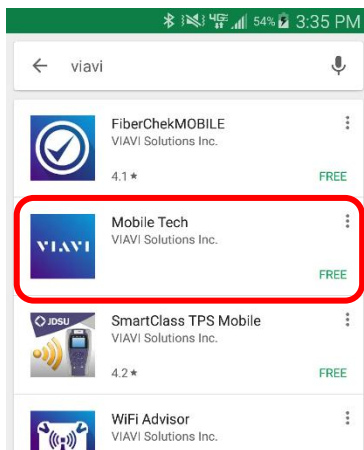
54% 3:35 PM

viavi

FiberChekMOBILE
VIAVI Solutions Inc.
4.1 ★
FREE

VIAVI
Mobile Tech
VIAVI Solutions Inc.
FREE

JDSU
SmartClass TPS Mobile
VIAVI Solutions Inc.
4.2 ★
FREE

WiFi Advisor
VIAVI Solutions Inc.